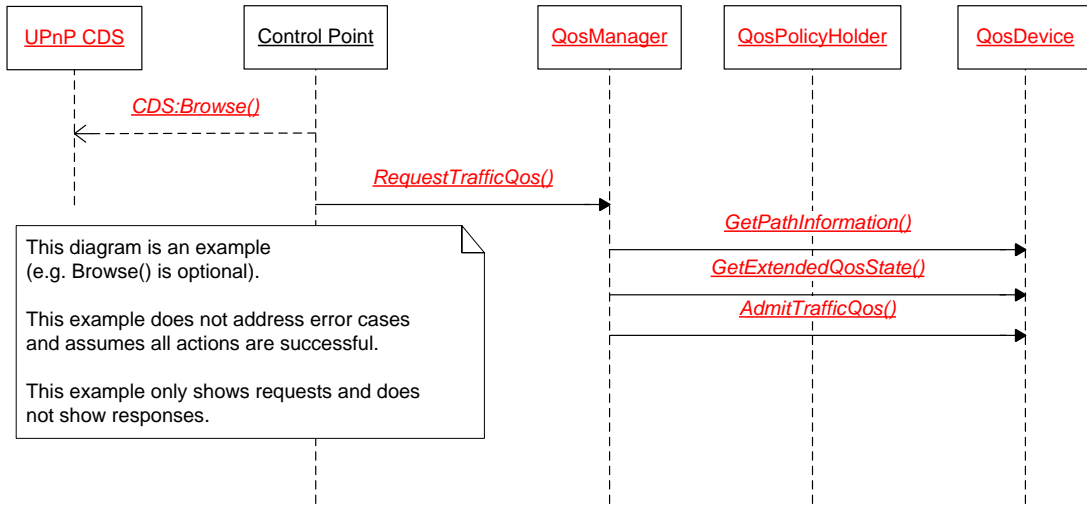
UPnP CDS

Control Point

QosManager

QosPolicyHolder

QosDevice

CDS:Browse()

RequestTrafficQos()

GetPathInformation()

GetExtendedQosState()

AdmitTrafficQos()

This diagram is an example (e.g. Browse() is optional).

This example does not address error cases and assumes all actions are successful.

This example only shows requests and does not show responses.